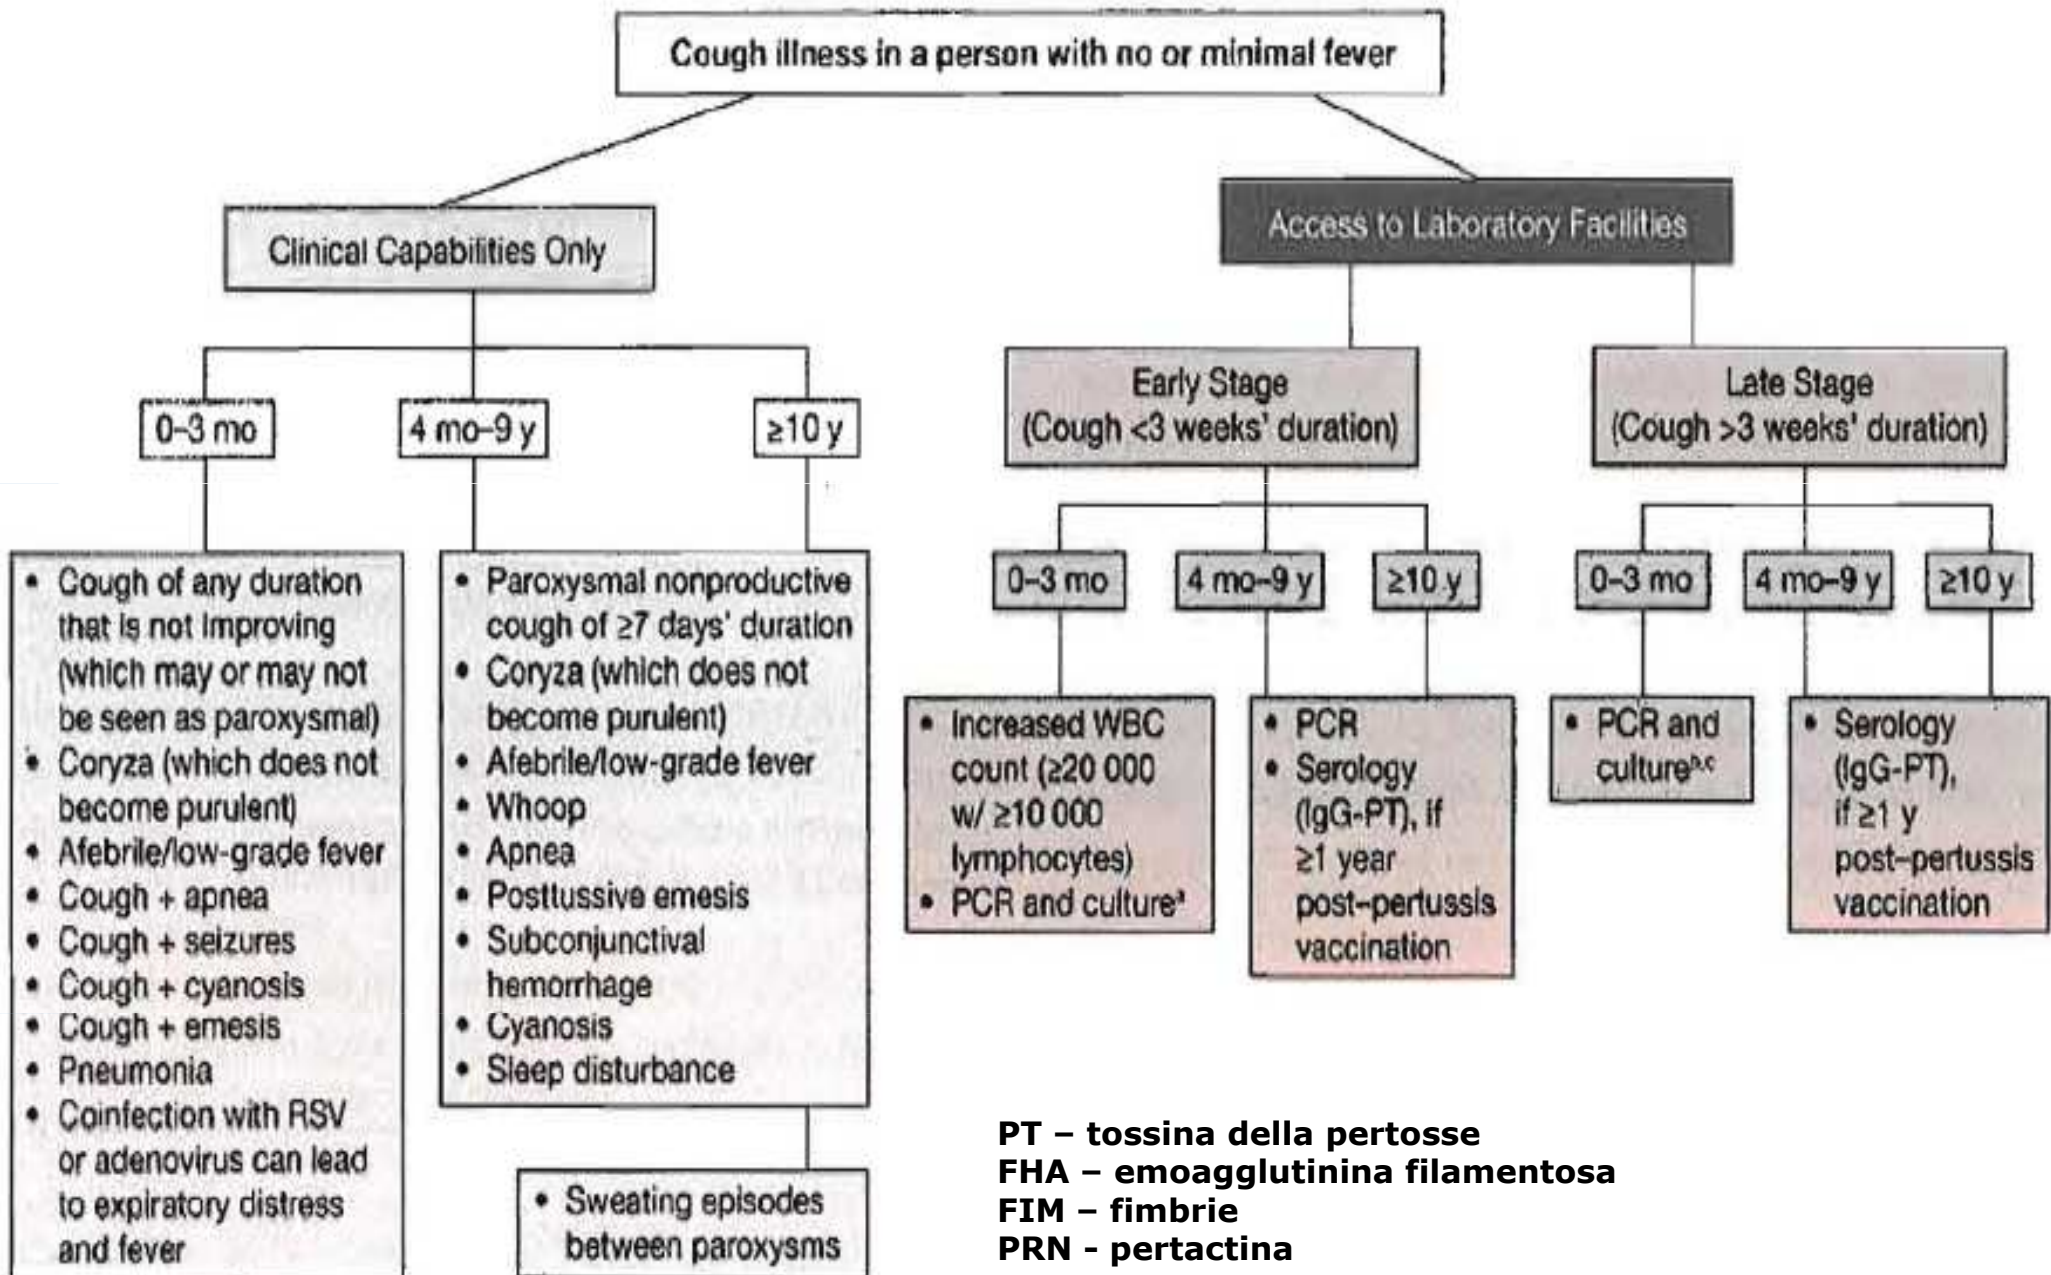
Cough illness in a person with no or minimal fever

Clinical Capabilities Only

0–3 mo

4 mo–9 y

≥10 y

• Cough of any duration that is not improving (which may or may not be seen as paroxysmal)
• Coryza (which does not become purulent)
• Afebrile/low-grade fever
• Cough + apnea
• Cough + seizures
• Cough + cyanosis
• Cough + emesis
• Pneumonia
• Coinfection with RSV or adenovirus can lead to expiratory distress and fever

• Paroxysmal nonproductive cough of ≥7 days' duration
• Coryza (which does not become purulent)
• Afebrile/low-grade fever
• Whoop
• Apnea
• Posttussive emesis
• Subconjunctival hemorrhage
• Cyanosis
• Sleep disturbance

• Sweating episodes between paroxysms

Access to Laboratory Facilities

Early Stage (Cough <3 weeks' duration)

0–3 mo

4 mo–9 y

≥10 y

• Increased WBC count (≥20 000 w/ ≥10 000 lymphocytes)
• PCR and culture$^{a}$

• PCR
• Serology (IgG-PT), if ≥1 year post-pertussis vaccination

Late Stage (Cough >3 weeks' duration)

0–3 mo

4 mo–9 y

≥10 y

• PCR and culture$^{b,c}$

• Serology (IgG-PT), if ≥1 y post-pertussis vaccination

PT – tossina della pertosse
FHA – emoagglutinina filamentosa
FIM – fimbrie
PRN - pertactina